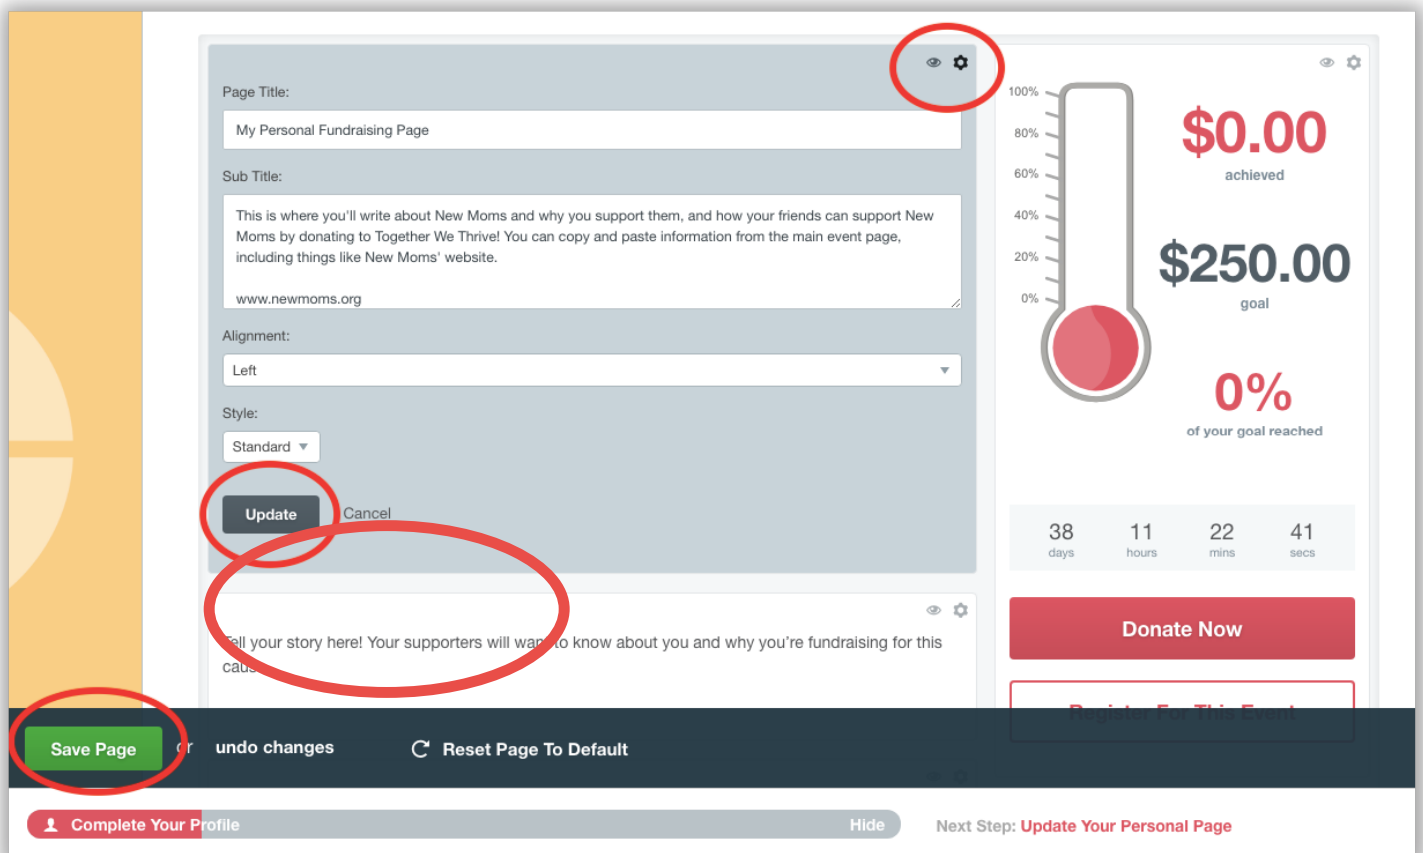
Page Title:

My Personal Fundraising Page

Sub Title:

This is where you'll write about New Moms and why you support them, and how your friends can support New Moms by donating to Together We Thrive! You can copy and paste information from the main event page, including things like New Moms' website.

www.newmoms.org

Alignment:

Left

Style:

Standard

Update

Cancel

ell your story here! Your supporters will wa to know about you and why you're fundraising for this cau

100%
80%
60%
40%
20%
0%

$0.00
achieved

$250.00
goal

0%
of your goal reached

| 38 | 11 | 22 | 41 |
|---|---|---|---|
| days | hours | mins | secs |

Donate Now

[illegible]

Save Page

r undo changes

Reset Page To Default

Complete Your Profile

Hide

Next Step: Update Your Personal Page